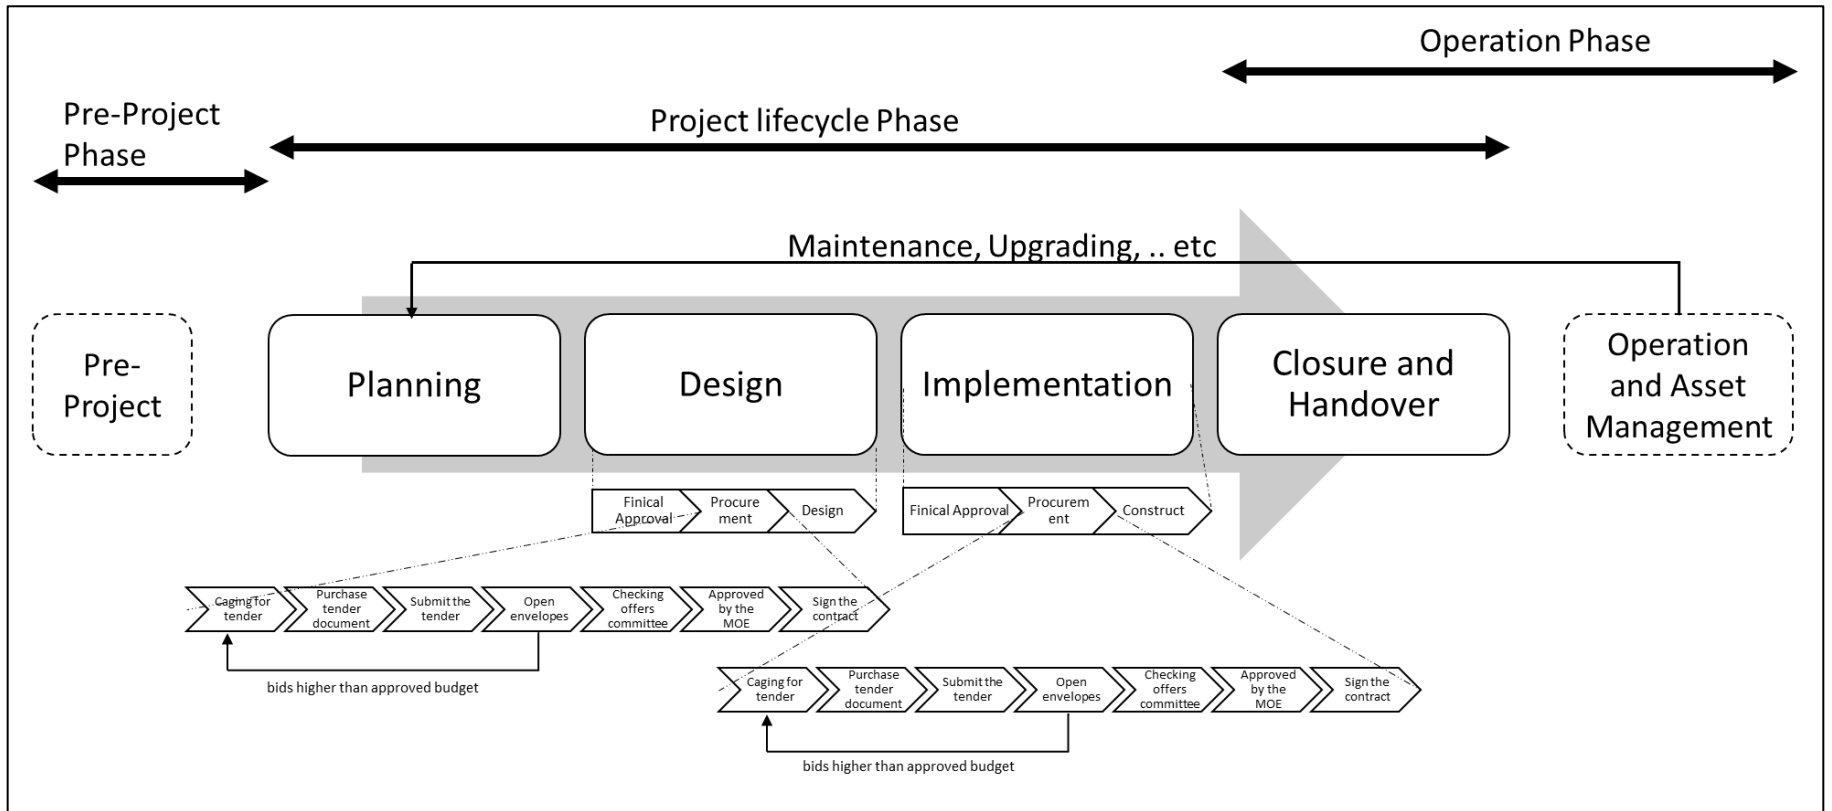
Operation Phase

Pre-Project Phase

Project lifecycle Phase

Maintenance, Upgrading, .. etc

Pre-Project

Planning

Design

Implementation

Closure and Handover

Operation and Asset Management

Finical Approval

Procure ment

Design

Finical Approval

Procurem ent

Construct

Caging for tender

Purchase tender document

Submit the tender

Open envelopes

Checking offers committee

Approved by the MOE

Sign the contract

bids higher than approved budget

Caging for tender

Purchase tender document

Submit the tender

Open envelopes

Checking offers committee

Approved by the MOE

Sign the contract

bids higher than approved budget